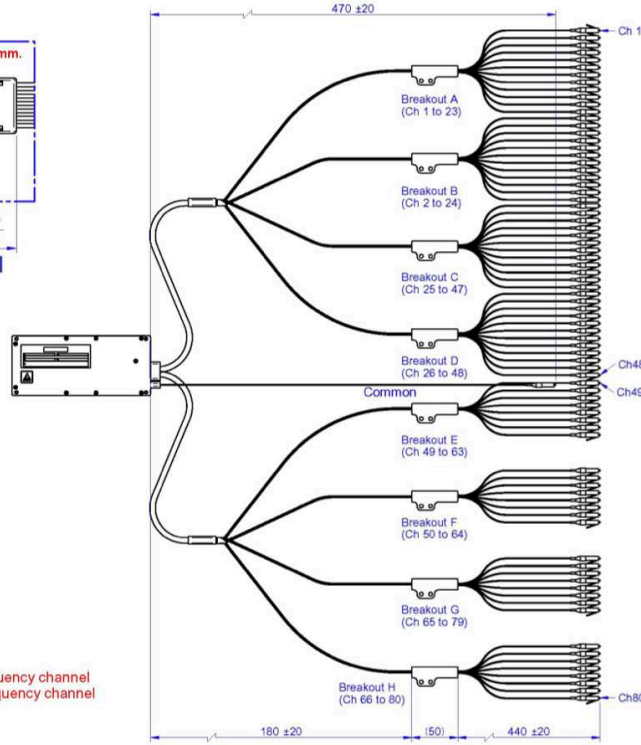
470 ±20

mm.

Ch 1

Breakout A
(Ch 1 to 23)

Breakout B
(Ch 2 to 24)

Breakout C
(Ch 25 to 47)

Breakout D
(Ch 26 to 48)

Ch48

Common

Ch49

Breakout E
(Ch 49 to 63)

Breakout F
(Ch 50 to 64)

Breakout G
(Ch 65 to 79)

uency channel
quency channel

Breakout H
(Ch 66 to 80)

Ch80

180 ±20

(50)

440 ±20